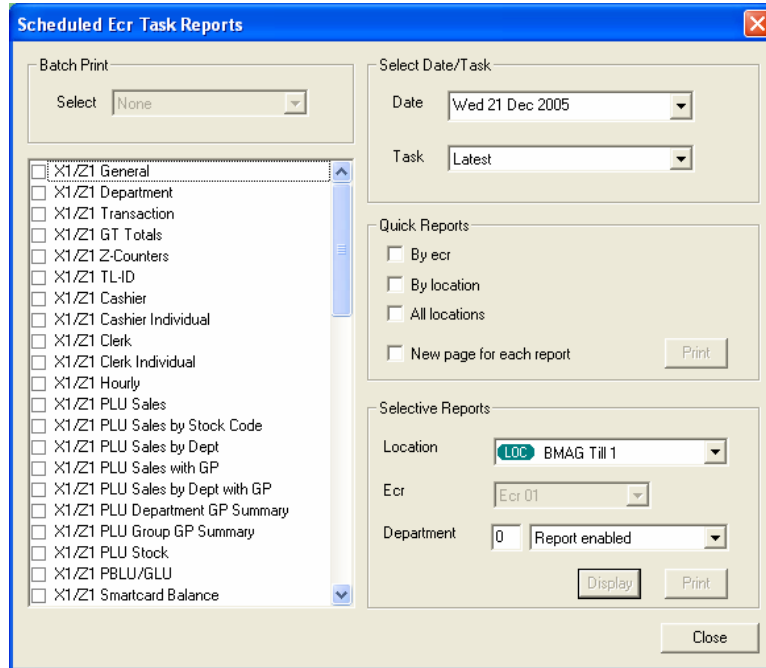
Scheduled Ecr Task Reports

Batch Print

Select None

X1/Z1 General
X1/Z1 Department
X1/Z1 Transaction
X1/Z1 GT Totals
X1/Z1 Z-Counters
X1/Z1 TL-ID
X1/Z1 Cashier
X1/Z1 Cashier Individual
X1/Z1 Clerk
X1/Z1 Clerk Individual
X1/Z1 Hourly
X1/Z1 PLU Sales
X1/Z1 PLU Sales by Stock Code
X1/Z1 PLU Sales by Dept
X1/Z1 PLU Sales with GP
X1/Z1 PLU Sales by Dept with GP
X1/Z1 PLU Department GP Summary
X1/Z1 PLU Group GP Summary
X1/Z1 PLU Stock
X1/Z1 PBLU/GLU
X1/Z1 Smartcard Balance

Select Date/Task

Date Wed 21 Dec 2005

Task Latest

Quick Reports

By ecr

By location

All locations

New page for each report

Print

Selective Reports

Location LOC BMAG Till 1

Ecr Ecr 01

Department 0 Report enabled

Display Print

Close